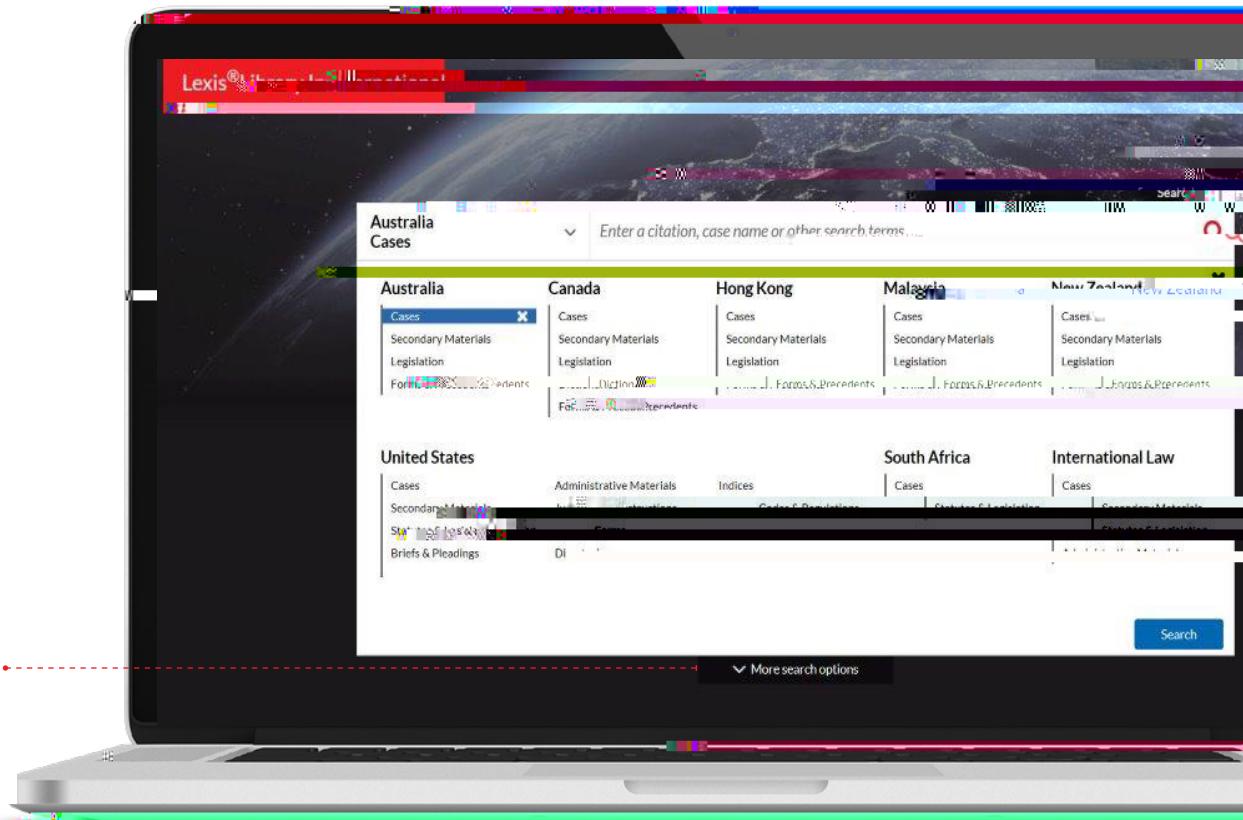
Lexis® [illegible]

Search

Australia Cases

Enter a citation, case name or other search terms ...

Australia
Cases
Secondary Materials
Legislation
Form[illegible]ecedents

Canada
Cases
Secondary Materials
Legislation
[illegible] Diction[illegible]
Fo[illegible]recedents

Hong Kong
Cases
Secondary Materials
Legislation
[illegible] Forms & Precedents

Malaysia
Cases
Secondary Materials
Legislation
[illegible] Forms & Precedents

New Zealand
New Zealand
Cases
Secondary Materials
Legislation
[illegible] Forms & Precedents

United States
Cases
Secondary Materials
St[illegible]
Briefs & Pleadings

Administrative Materials
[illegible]
Forms
Di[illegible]

Indices
Codes & Regulations

South Africa
Cases
Statutes & Legislation

International Law
Cases
Secondary Materials
Statutes & Legislation
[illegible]

Search

More search options